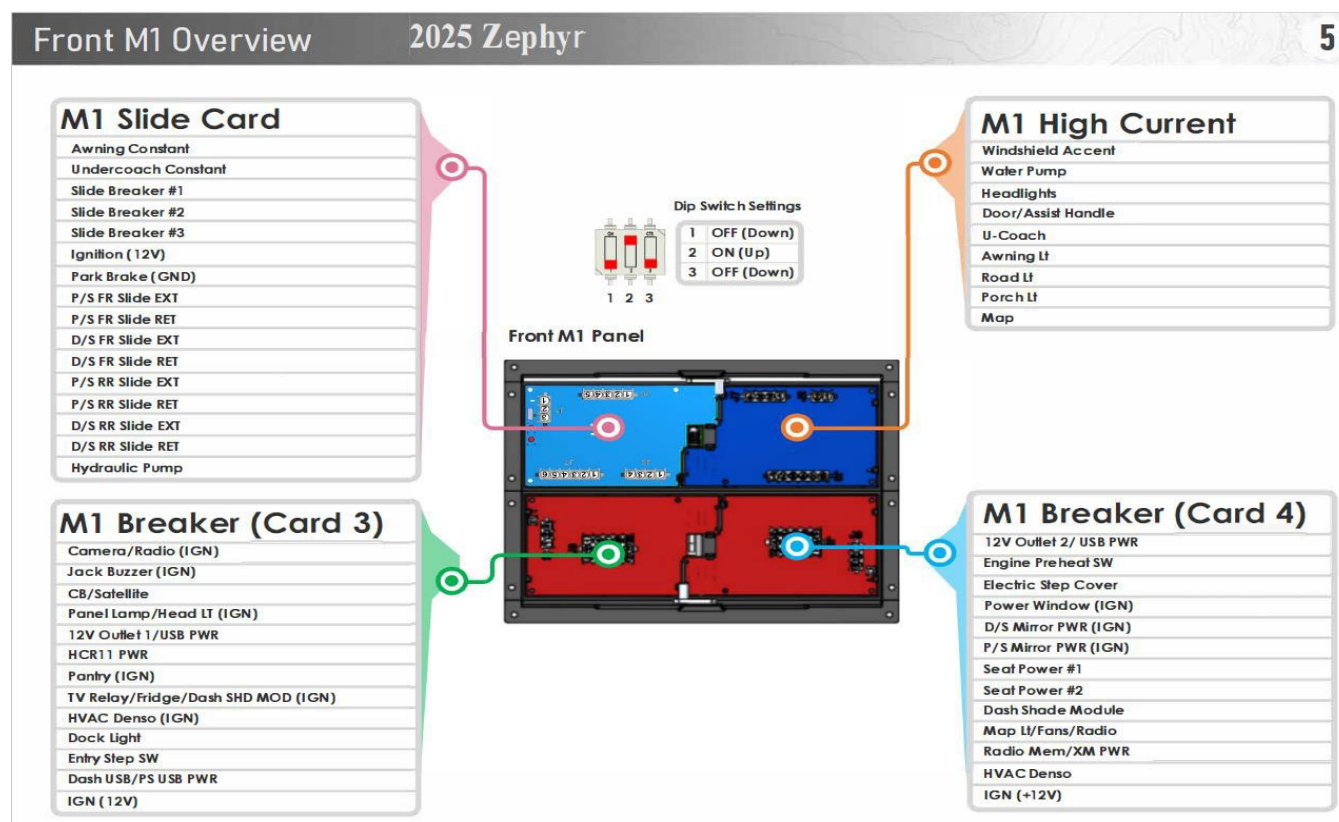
Front M1 Overview 2025 Zephyr 5

M1 Slide Card
Awning Constant
Undercoach Constant
Slide Breaker #1
Slide Breaker #2
Slide Breaker #3
Ignition (12V)
Park Brake (GND)
P/S FR Slide EXT
P/S FR Slide RET
D/S FR Slide EXT
D/S FR Slide RET
P/S RR Slide EXT
P/S RR Slide RET
D/S RR Slide EXT
D/S RR Slide RET
Hydraulic Pump

Dip Switch Settings
| 1 | OFF (Down) |
|---|---|
| 2 | ON (Up) |
| 3 | OFF (Down) |

1 2 3

Front M1 Panel

M1 High Current
Windshield Accent
Water Pump
Headlights
Door/Assist Handle
U-Coach
Awning Lt
Road Lt
Porch Lt
Map

M1 Breaker (Card 3)
Camera/Radio (IGN)
Jack Buzzer (IGN)
CB/Satellite
Panel Lamp/Head LT (IGN)
12V Outlet 1/USB PWR
HCR11 PWR
Pantry (IGN)
TV Relay/Fridge/Dash SHD MOD (IGN)
HVAC Denso (IGN)
Dock Light
Entry Step SW
Dash USB/PS USB PWR
IGN (12V)

M1 Breaker (Card 4)
12V Outlet 2/ USB PWR
Engine Preheat SW
Electric Step Cover
Power Window (IGN)
D/S Mirror PWR (IGN)
P/S Mirror PWR (IGN)
Seat Power #1
Seat Power #2
Dash Shade Module
Map Lt/Fans/Radio
Radio Mem/XM PWR
HVAC Denso
IGN (+12V)